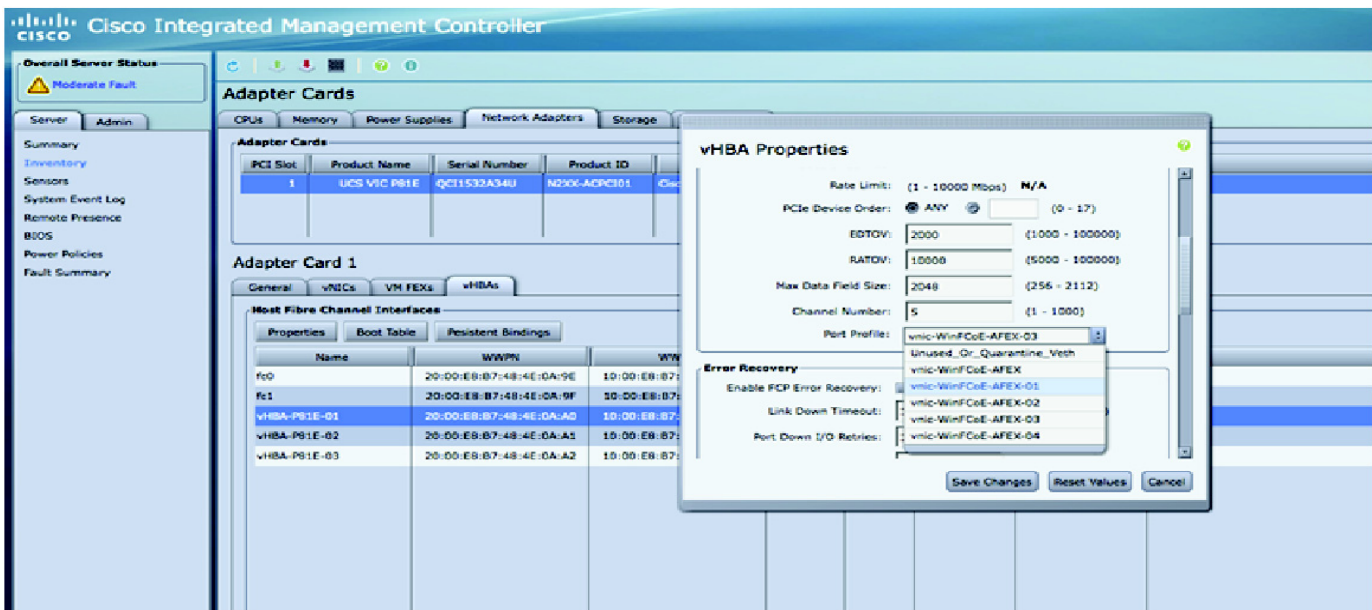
cisco Cisco Integrated Management Controller

Overall Server Status
Moderate Fault

Server Admin

Summary
Inventory
Sensors
System Event Log
Remote Presence
BIOS
Power Policies
Fault Summary

Adapter Cards

CPUs Memory Power Supplies Network Adapters Storage

Adapter Cards

| PCI Slot | Product Name | Serial Number | Product ID | |
|---|---|---|---|---|
| 1 | UCS VIC P81E | QCI1532A34U | N2XX-ACPCI01 | Cisc |

Adapter Card 1

General vNICs VM FEXs vHBAs

Host Fibre Channel Interfaces

Properties Boot Table Pesistent Bindings

| Name | WWPN | WW |
|---|---|---|
| fc0 | 20:00:E8:B7:48:4E:0A:9E | 10:00:E8:B7: |
| fc1 | 20:00:E8:B7:48:4E:0A:9F | 10:00:E8:B7: |
| vHBA-P81E-01 | 20:00:E8:B7:48:4E:0A:A0 | 10:00:E8:B7: |
| vHBA-P81E-02 | 20:00:E8:B7:48:4E:0A:A1 | 10:00:E8:B7: |
| vHBA-P81E-03 | 20:00:E8:B7:48:4E:0A:A2 | 10:00:E8:B7: |

vHBA Properties

Rate Limit: (1 - 10000 Mbps) N/A
PCIe Device Order: ANY (0 - 17)
EDTOV: 2000 (1000 - 100000)
RATOV: 10000 (5000 - 100000)
Max Data Field Size: 2048 (256 - 2112)
Channel Number: 5 (1 - 1000)
Port Profile: vmic-WinFCoE-AFEX-03

Unused_Or_Quarantine_Veth
vmic-WinFCoE-AFEX
vmic-WinFCoE-AFEX-01
vmic-WinFCoE-AFEX-02
vmic-WinFCoE-AFEX-03
vmic-WinFCoE-AFEX-04

Error Recovery
Enable FCP Error Recovery:
Link Down Timeout:
Port Down I/O Retries:

Save Changes Reset Values Cancel